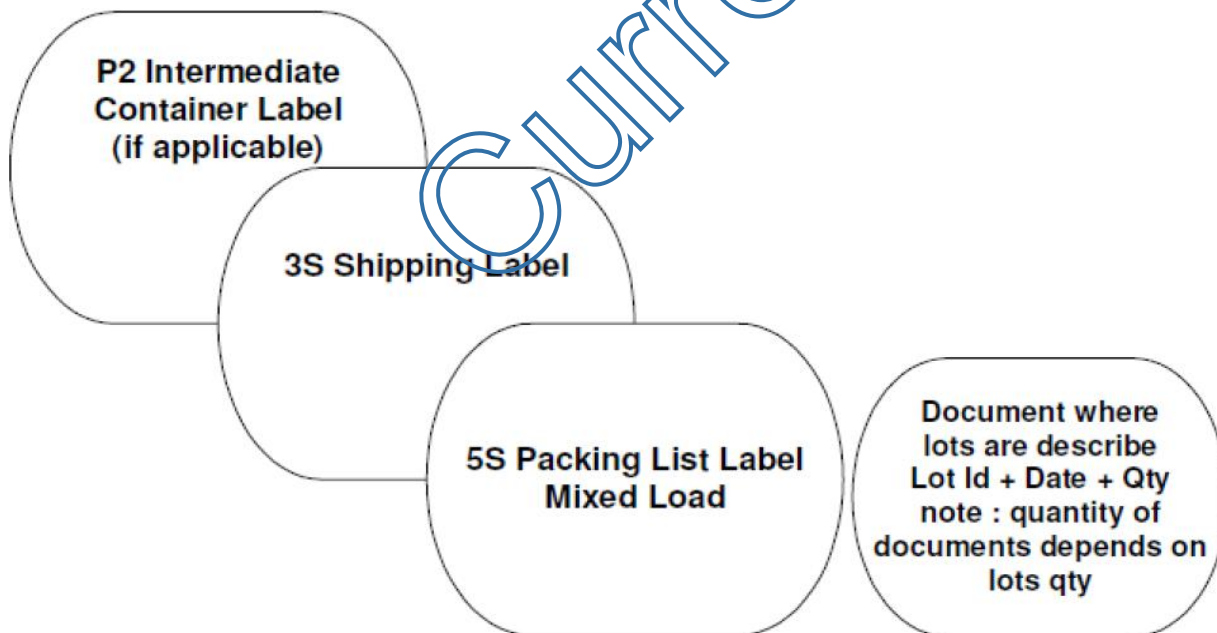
Curre

P2 Intermediate Container Label (if applicable)

3S Shipping Label

5S Packing List Label Mixed Load

Document where lots are describe Lot Id + Date + Qty note : quantity of documents depends on lots qty